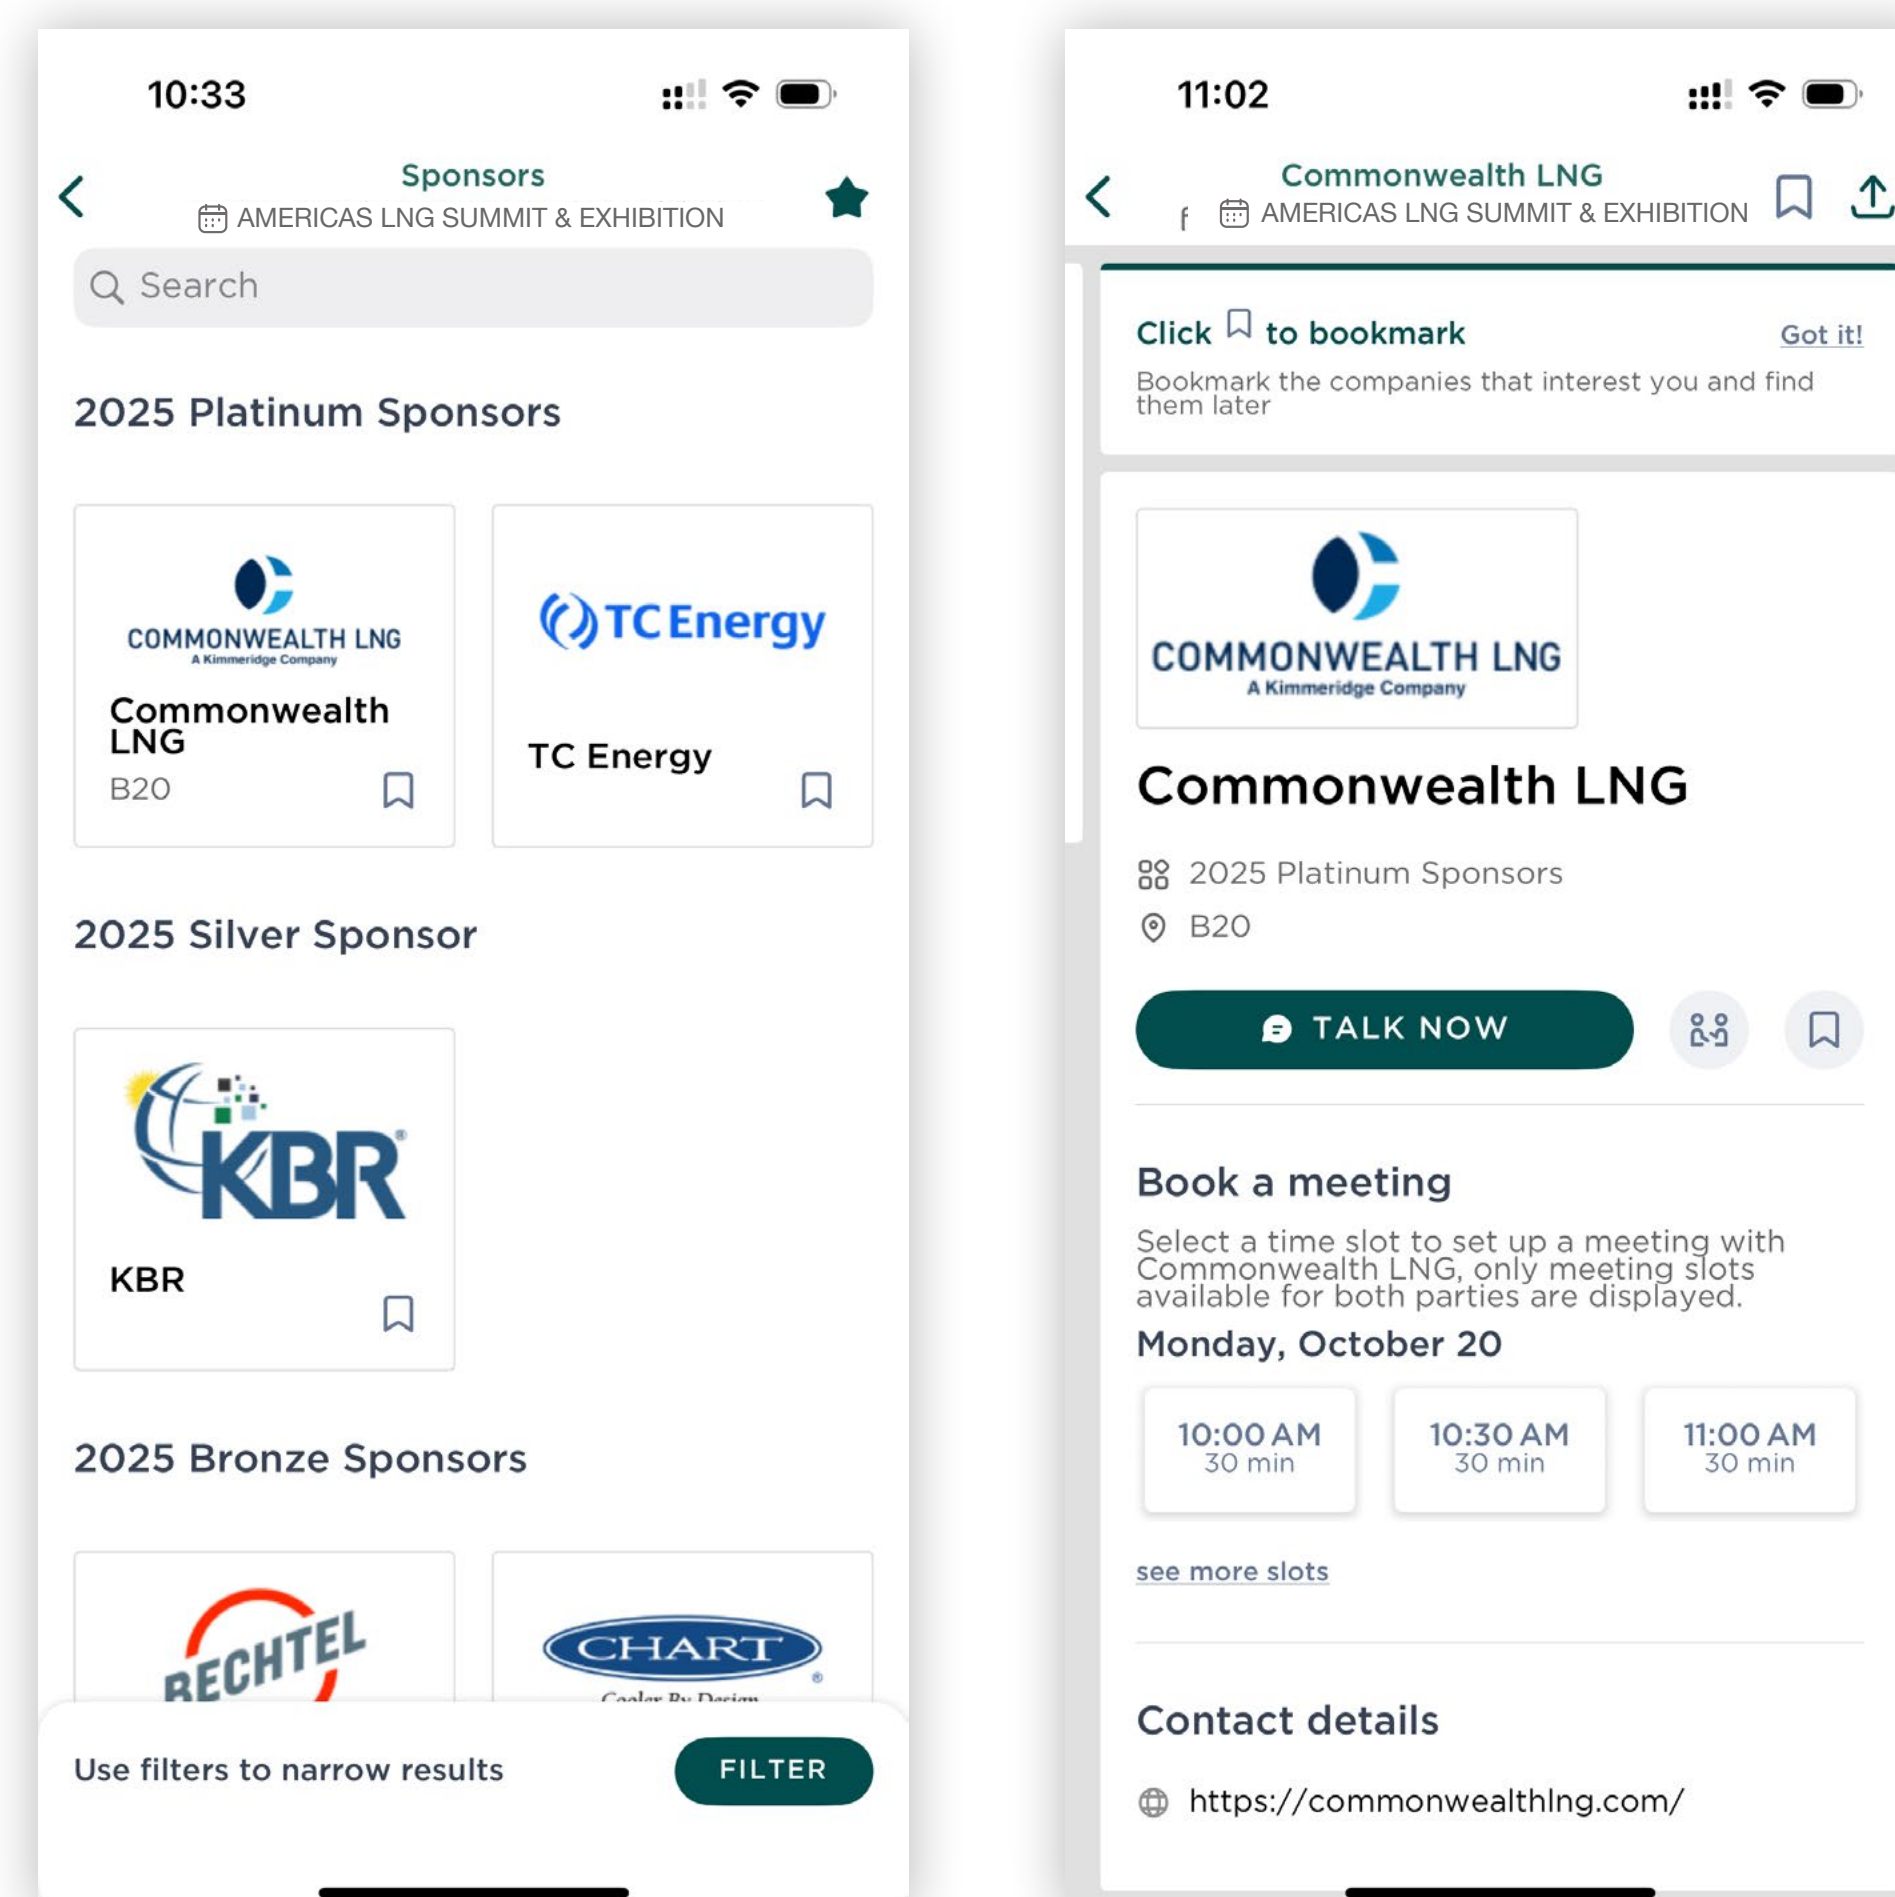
10:33

Sponsors
AMERICAS LNG SUMMIT & EXHIBITION

Search

2025 Platinum Sponsors

COMMONWEALTH LNG
A Kimmeridge Company
Commonwealth LNG
B20

TC Energy
TC Energy

2025 Silver Sponsor

KBR
KBR

2025 Bronze Sponsors

BECHTEL

CHART
Cooler By Design

Use filters to narrow results
FILTER

11:02

Commonwealth LNG
AMERICAS LNG SUMMIT & EXHIBITION

Click to bookmark
Got it!
Bookmark the companies that interest you and find them later

COMMONWEALTH LNG
A Kimmeridge Company

Commonwealth LNG

2025 Platinum Sponsors
B20

TALK NOW

Book a meeting
Select a time slot to set up a meeting with Commonwealth LNG, only meeting slots available for both parties are displayed.
Monday, October 20

| 10:00 AM 30 min | 10:30 AM 30 min | 11:00 AM 30 min |
|---|---|---|

see more slots

Contact details
https://commonwealthlng.com/